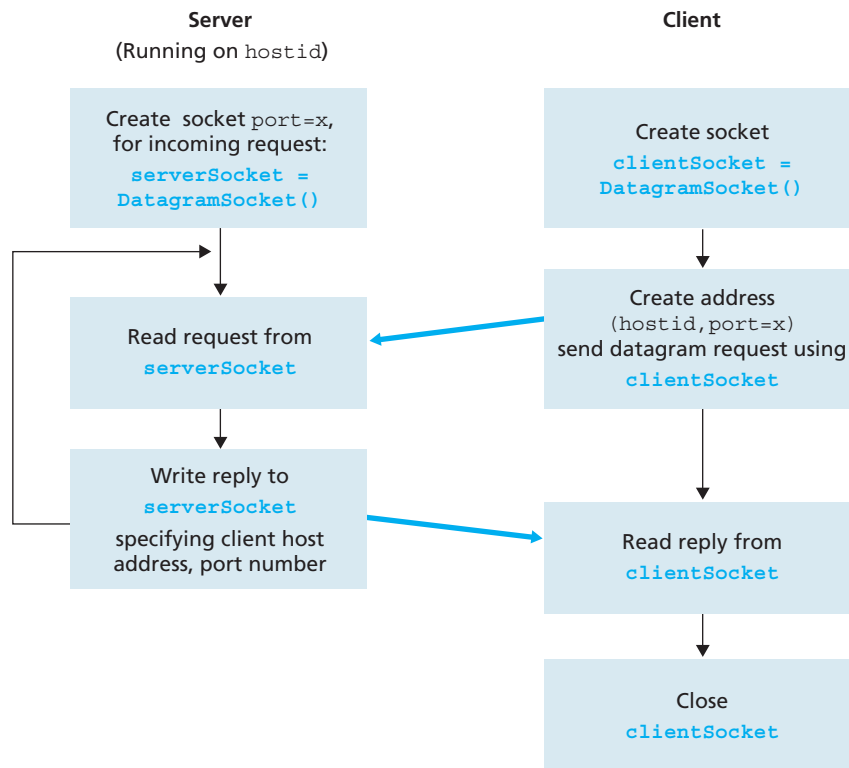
Server
(Running on hostid)

Client

Create socket port=x, for incoming request:
serverSocket = DatagramSocket()

Create socket
clientSocket = DatagramSocket()

Read request from serverSocket

Create address (hostid, port=x) send datagram request using clientSocket

Write reply to serverSocket specifying client host address, port number

Read reply from clientSocket

Close clientSocket